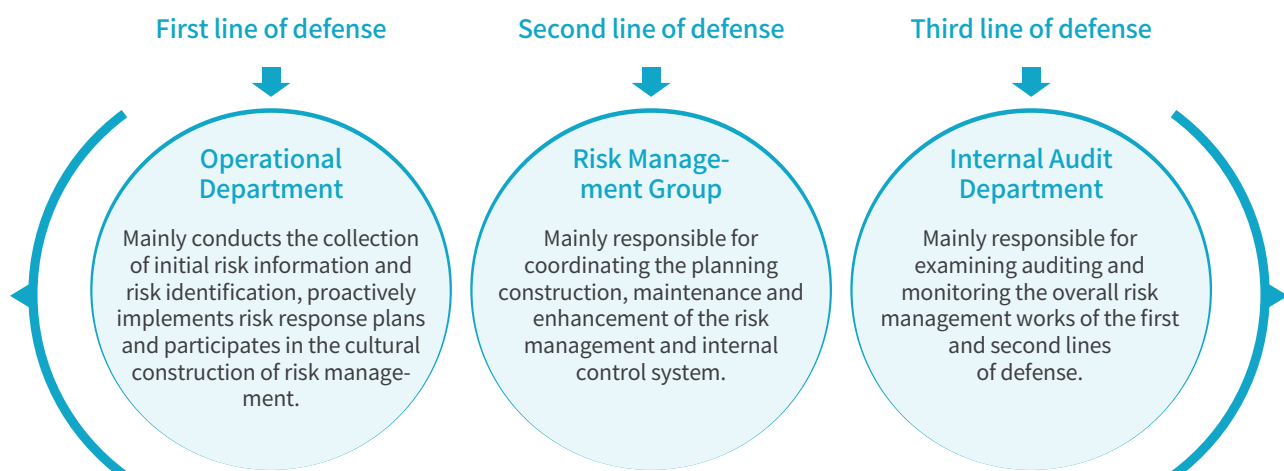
First line of defense

Second line of defense

Third line of defense

Operational Department

Mainly conducts the collection of initial risk information and risk identification, proactively implements risk response plans and participates in the cultural construction of risk management.

Risk Management Group

Mainly responsible for coordinating the planning construction, maintenance and enhancement of the risk management and internal control system.

Internal Audit Department

Mainly responsible for examining auditing and monitoring the overall risk management works of the first and second lines of defense.